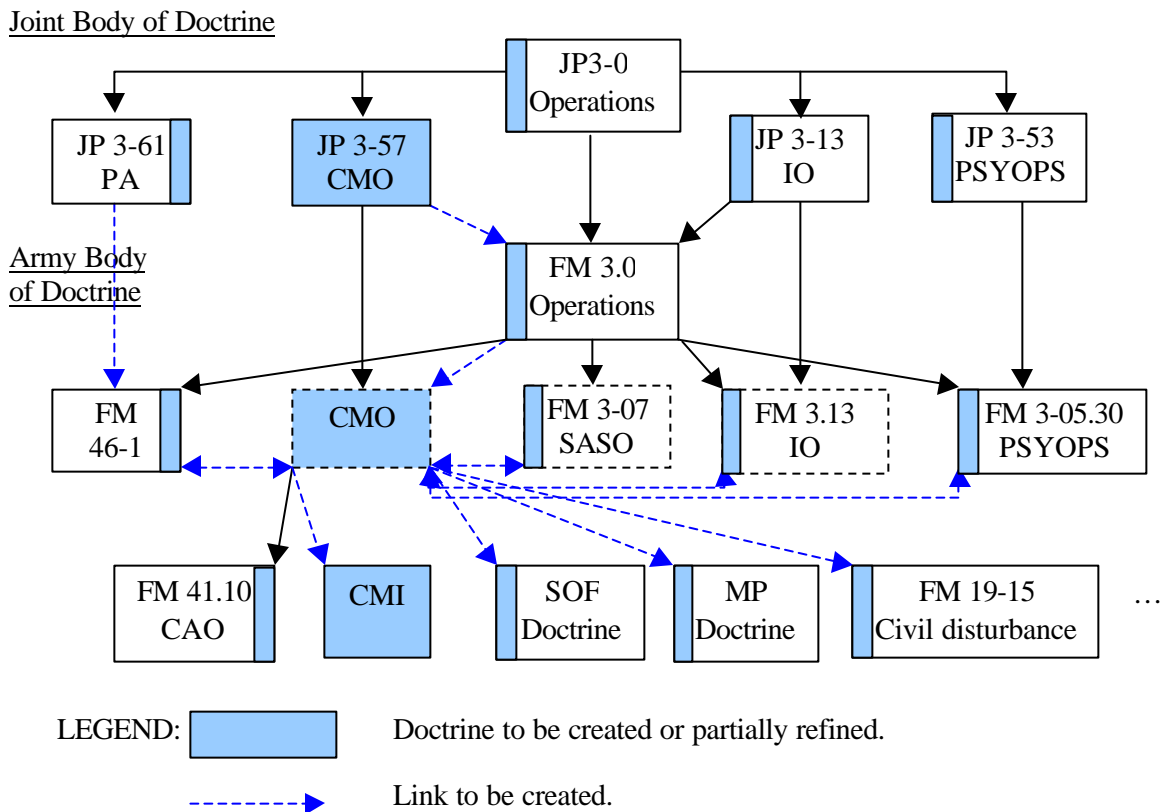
Joint Body of Doctrine

JP3-0
Operations

JP 3-61
PA

JP 3-57
CMO

JP 3-13
IO

JP 3-53
PSYOPS

Army Body of Doctrine

FM 3.0
Operations

FM
46-1

CMO

FM 3-07
SASO

FM 3.13
IO

FM 3-05.30
PSYOPS

FM 41.10
CAO

CMI

SOF
Doctrine

MP
Doctrine

FM 19-15
Civil disturbance

…

LEGEND: Doctrine to be created or partially refined.

Link to be created.